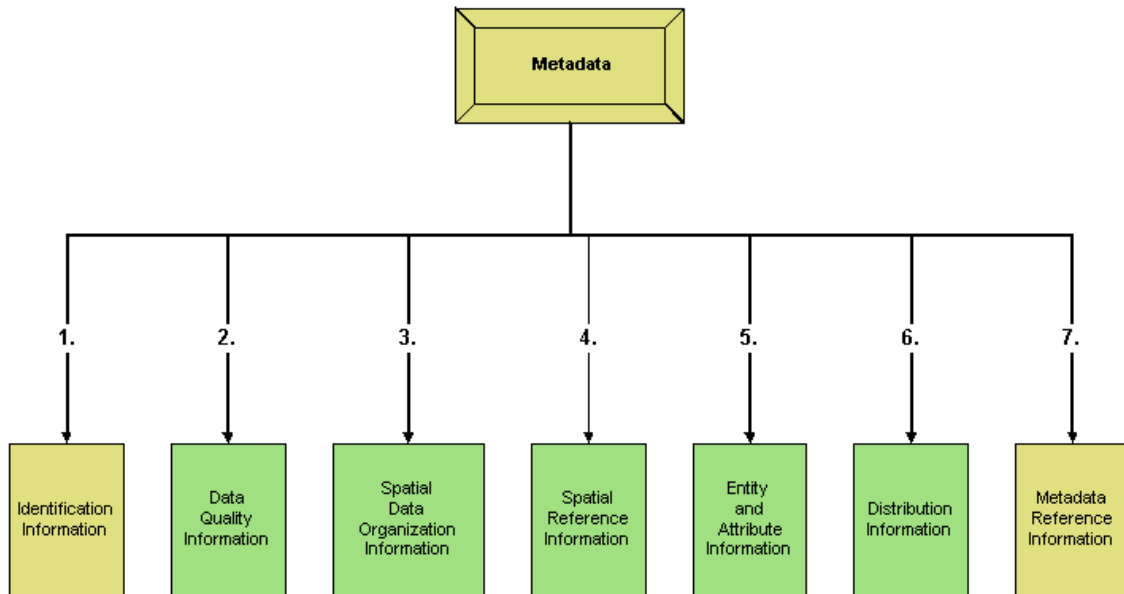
Metadata

1.

Identification Information

2.

Data Quality Information

3.

Spatial Data Organization Information

4.

Spatial Reference Information

5.

Entity and Attribute Information

6.

Distribution Information

7.

Metadata Reference Information